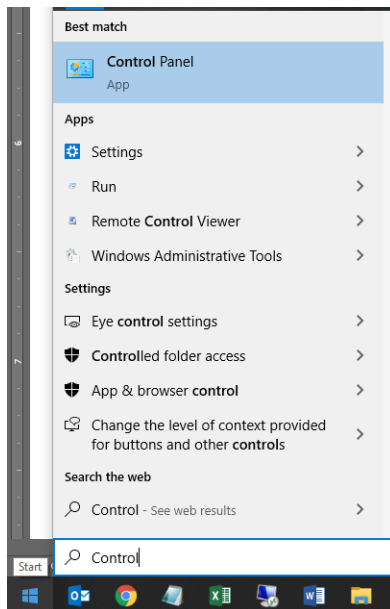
6

7

Best match

Control Panel
App

Apps

Settings

Run

Remote Control Viewer

Windows Administrative Tools

Settings

Eye control settings

Controlled folder access

App & browser control

Change the level of context provided for buttons and other controls

Search the web

Control - See web results

Start

Control